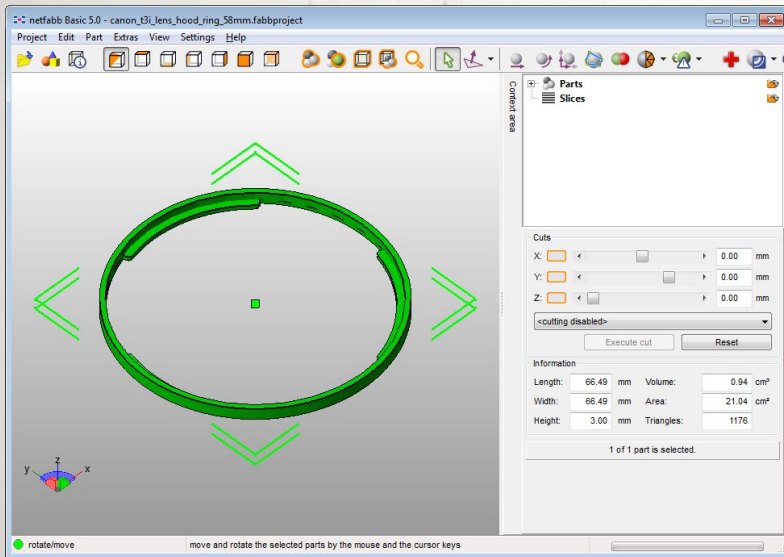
netfabb Basic 5.0 - canon_t3i_lens_hood_ring_58mm.fabbproject

Project Edit Part Extras View Settings Help

Context area

Parts
Slices

Cuts
X: 0.00 mm
Y: 0.00 mm
Z: 0.00 mm
<cutting disabled>
Execute cut
Reset

Information

| | | | | | |
|---|---|---|---|---|---|
| Length: | 66.49 | mm | Volume: | 0.94 | cm³ |
| Width: | 66.49 | mm | Area: | 21.04 | cm² |
| Height: | 3.00 | mm | Triangles: | 1176 | |

1 of 1 part is selected.

y z x

rotate/move
move and rotate the selected parts by the mouse and the cursor keys